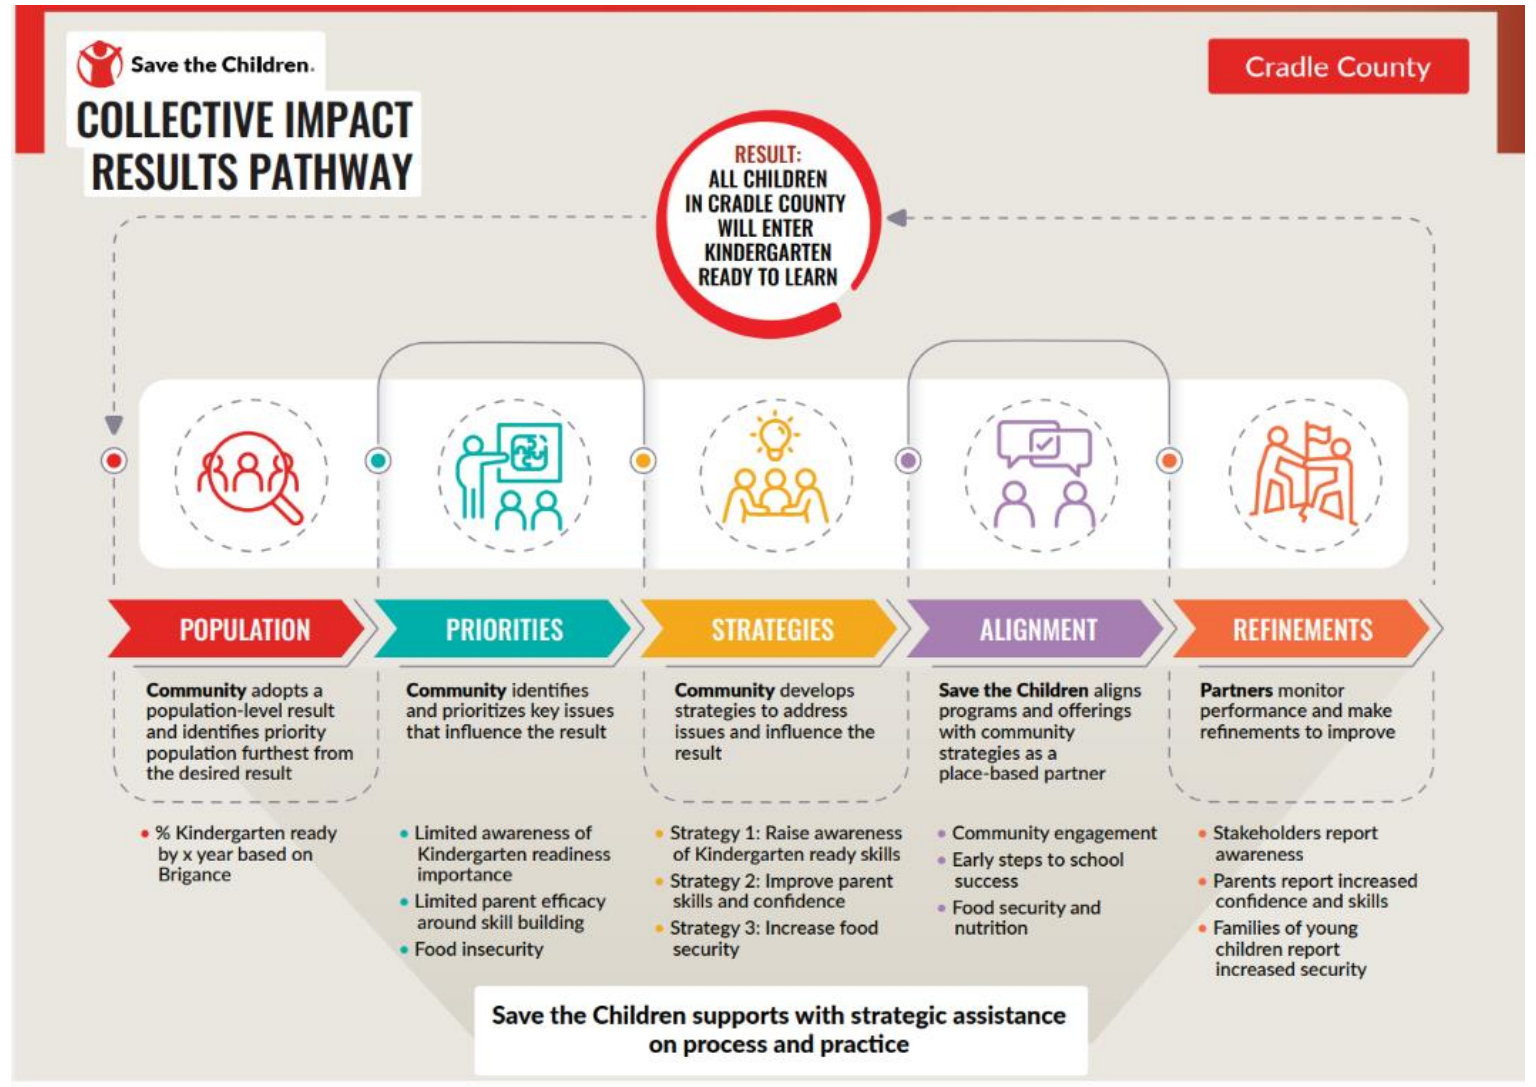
Save the Children.

COLLECTIVE IMPACT RESULTS PATHWAY

Cradle County

RESULT: ALL CHILDREN IN CRADLE COUNTY WILL ENTER KINDERGARTEN READY TO LEARN

POPULATION

Community adopts a population-level result and identifies priority population furthest from the desired result

• % Kindergarten ready by x year based on Brigance

PRIORITIES

Community identifies and prioritizes key issues that influence the result

• Limited awareness of Kindergarten readiness importance
• Limited parent efficacy around skill building
• Food insecurity

STRATEGIES

Community develops strategies to address issues and influence the result

• Strategy 1: Raise awareness of Kindergarten ready skills
• Strategy 2: Improve parent skills and confidence
• Strategy 3: Increase food security

ALIGNMENT

Save the Children aligns programs and offerings with community strategies as a place-based partner

• Community engagement
• Early steps to school success
• Food security and nutrition

REFINEMENTS

Partners monitor performance and make refinements to improve

• Stakeholders report awareness
• Parents report increased confidence and skills
• Families of young children report increased security

Save the Children supports with strategic assistance on process and practice